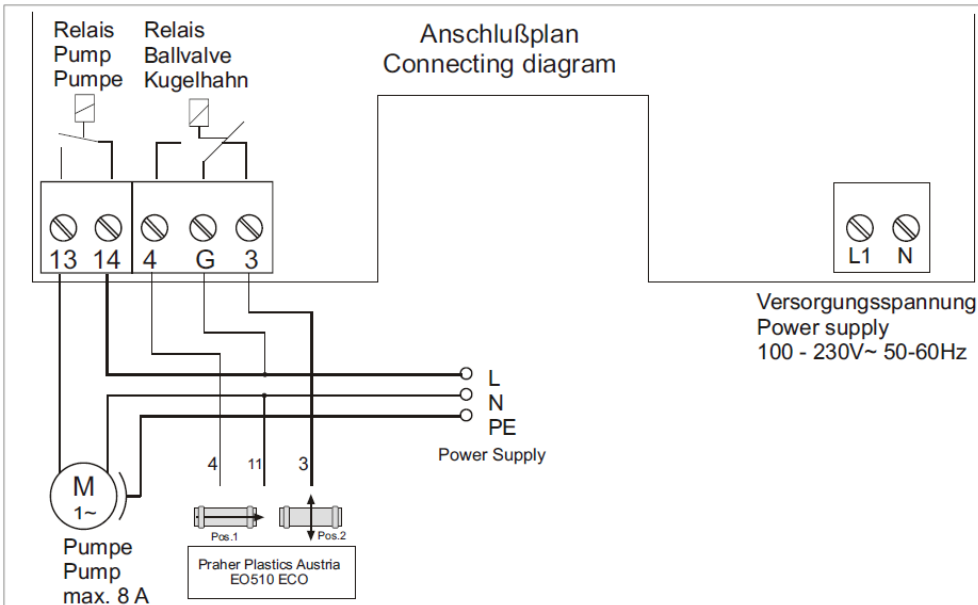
Relais
Pump
Pumpe

Relais
Ballvalve
Kugelhahn

Anschlußplan
Connecting diagram

13 14 4 G 3

L1 N

Versorgungsspannung
Power supply
100 - 230V~ 50-60Hz

L
N
PE
Power Supply

4 11 3

M
1~

Pos.1
Pos.2

Praher Plastics Austria
EO510 ECO

Pumpe
Pump
max. 8 A